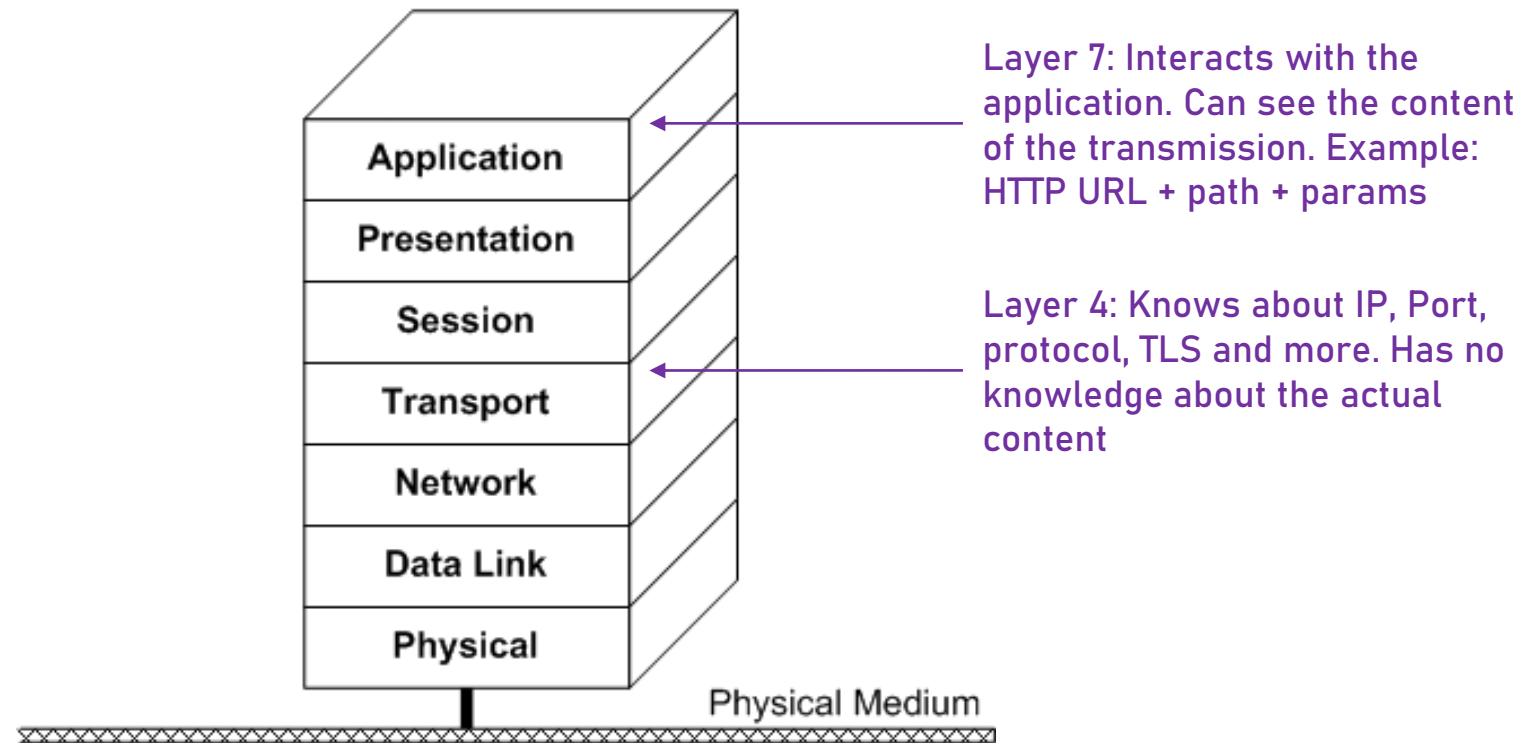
Application

Presentation

Session

Transport

Network

Data Link

Physical

Physical Medium

Layer 7: Interacts with the application. Can see the content of the transmission. Example: HTTP URL + path + params

Layer 4: Knows about IP, Port, protocol, TLS and more. Has no knowledge about the actual content